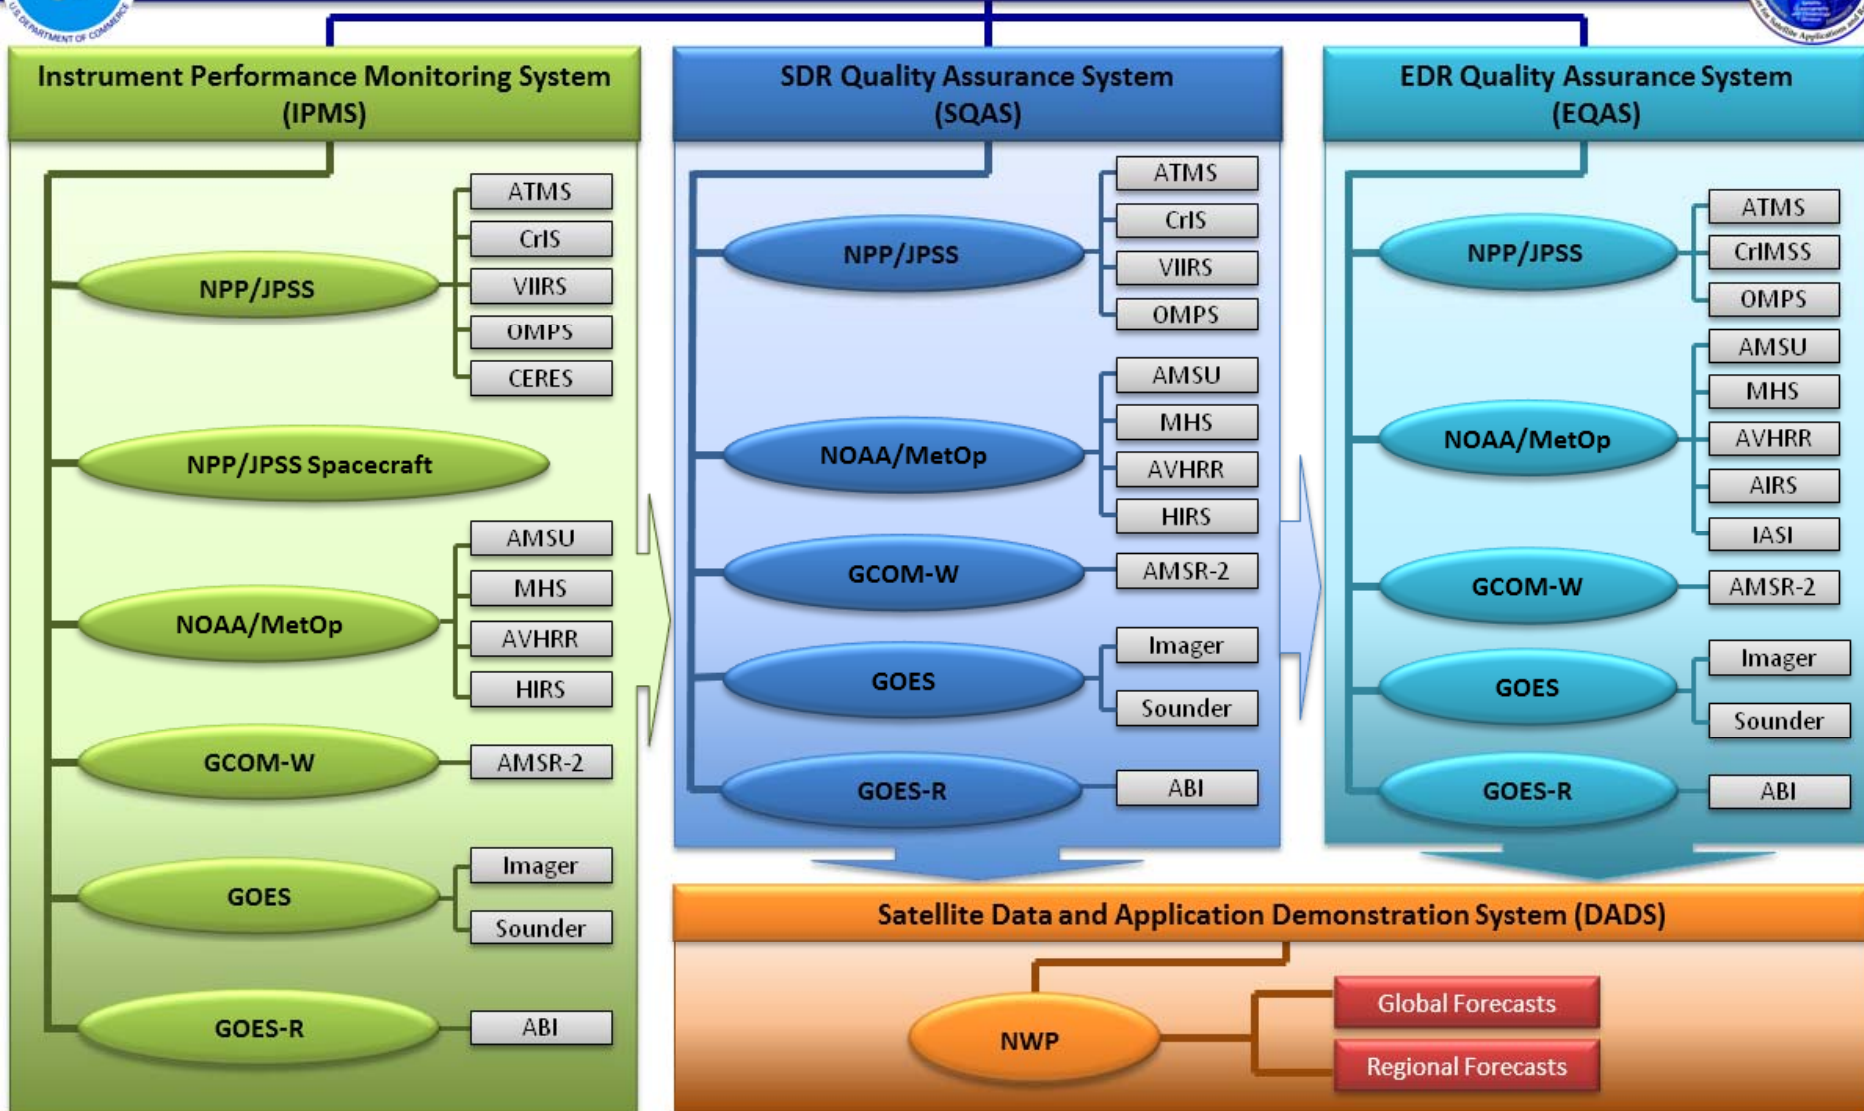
U.S. DEPARTMENT OF COMMERCE

Instrument Performance Monitoring System (IPMS)

NPP/JPSS
ATMS
CrIS
VIIRS
OMPS
CERES

NPP/JPSS Spacecraft

NOAA/MetOp
AMSU
MHS
AVHRR
HIRS

GCOM-W
AMSR-2

GOES
Imager
Sounder

GOES-R
ABI

SDR Quality Assurance System (SQAS)

NPP/JPSS
ATMS
CrIS
VIIRS
OMPS

NOAA/MetOp
AMSU
MHS
AVHRR
HIRS

GCOM-W
AMSR-2

GOES
Imager
Sounder

GOES-R
ABI

EDR Quality Assurance System (EQAS)

NPP/JPSS
ATMS
CrIMSS
OMPS

NOAA/MetOp
AMSU
MHS
AVHRR
AIRS
IASI

GCOM-W
AMSR-2

GOES
Imager
Sounder

GOES-R
ABI

Satellite Data and Application Demonstration System (DADS)

NWP
Global Forecasts
Regional Forecasts